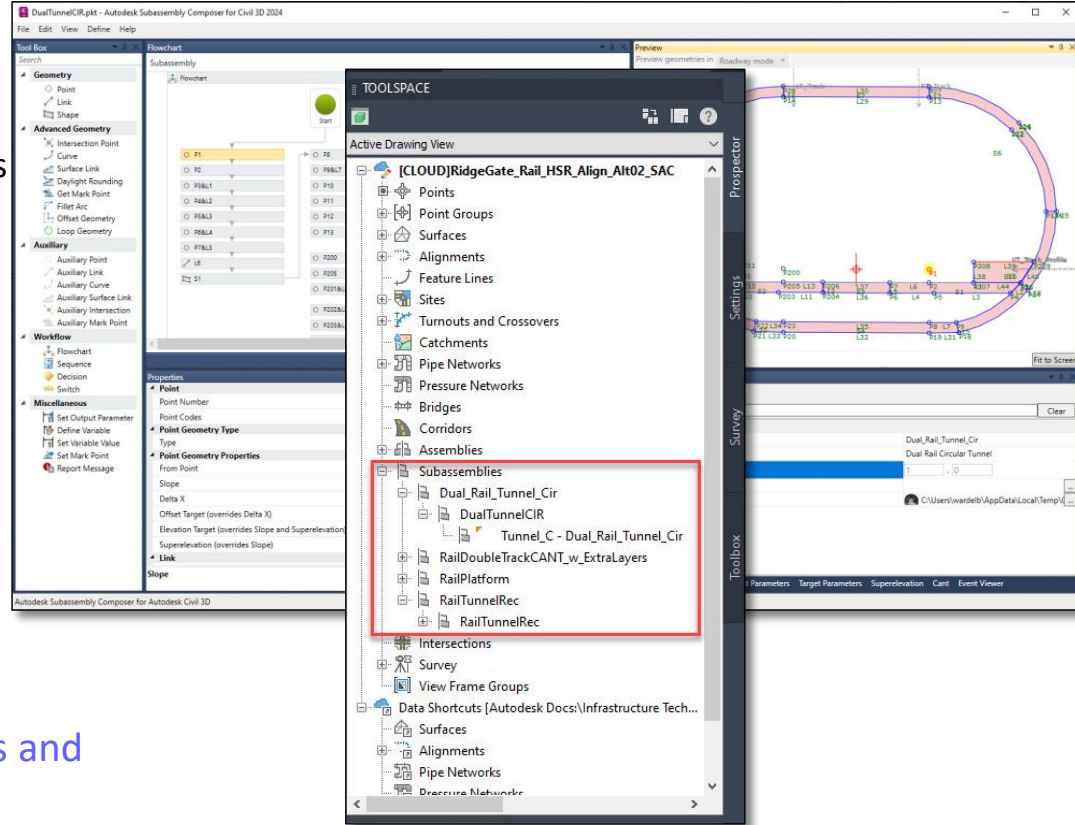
DualTunnelCIR.pkt - Autodesk Subassembly Composer for Civil 3D 2024
File Edit View Define Help

Tool Box
Search
Geometry
Point
Link
Shape
Advanced Geometry
Intersection Point
Curve
Surface Link
Daylight Rounding
Get Mark Point
Fillet Arc
Offset Geometry
Loop Geometry
Auxiliary
Auxiliary Point
Auxiliary Link
Auxiliary Curve
Auxiliary Surface Link
Auxiliary Intersection
Auxiliary Mark Point
Workflow
Flowchart
Sequence
Decision
Switch
Miscellaneous
Set Output Parameter
Define Variable
Set Variable Value
Set Mark Point
Report Message

Flowchart
Subassembly
Flowchart
Start
P1
P2
P3&L1
P4&L2
P5&L3
P6&L4
P7&L5
L6
S1
P8
P9&L7
P10
P11
P12
P13
P200
P205
P201&L
P202&L
P203&L

Properties
Point
Point Number
Point Codes
Point Geometry Type
Type
Point Geometry Properties
From Point
Slope
Delta X
Offset Target (overrides Delta X)
Elevation Target (overrides Slope and Superelevation)
Superelevation (overrides Slope)
Link
Slope

Autodesk Subassembly Composer for Autodesk Civil 3D

Preview
Preview geometries in Roadway mode
Fit to Screen
Clear
Dual_Rail_Tunnel_Cir
Dual Rail Circular Tunnel
C:\Users\wardelb\AppData\Local\Temp\
t Parameters Target Parameters Superelevation Cant Event Viewer

TOOLSPACE
Active Drawing View
[CLOUD]RidgeGate_Rail_HSR_Align_Alt02_SAC
Points
Point Groups
Surfaces
Alignments
Feature Lines
Sites
Turnouts and Crossovers
Catchments
Pipe Networks
Pressure Networks
Bridges
Corridors
Assemblies
Subassemblies
Dual_Rail_Tunnel_Cir
DualTunnelCIR
Tunnel_C - Dual_Rail_Tunnel_Cir
RailDoubleTrackCANT_w_ExtraLayers
RailPlatform
RailTunnelRec
RailTunnelRec
Intersections
Survey
View Frame Groups
Data Shortcuts [Autodesk Docs:\Infrastructure Tech...
Surfaces
Alignments
Pipe Networks
Pressure Networks
Prospector
Settings
Survey
Toolbox

s
s and